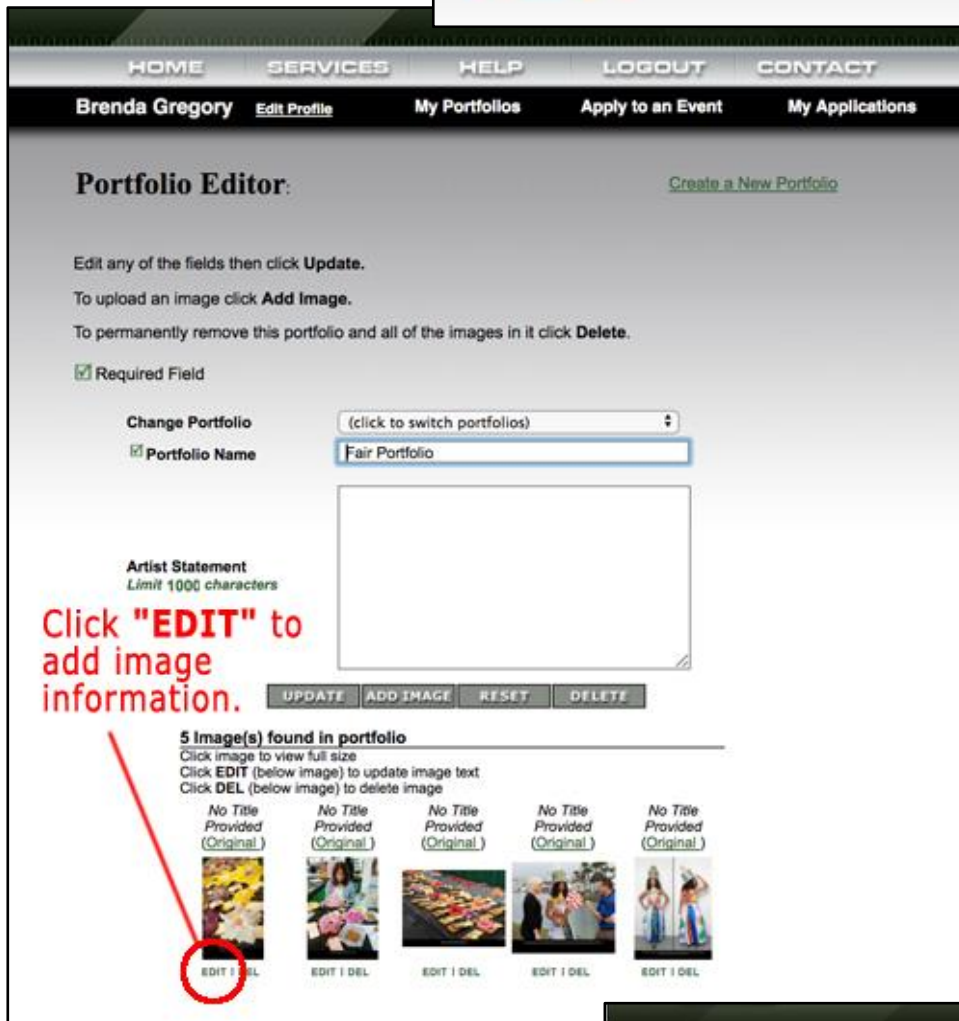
HOME SERVICES HELP LOGOUT CONTACT

Brenda Gregory Edit Profile My Portfolios Apply to an Event My Applications

Portfolio Editor: Create a New Portfolio

Edit any of the fields then click **Update.**

To upload an image click **Add Image.**

To permanently remove this portfolio and all of the images in it click **Delete**.

☑ Required Field

Change Portfolio (click to switch portfolios)

☑ Portfolio Name Fair Portfolio

Artist Statement
Limit 1000 characters

Click "EDIT" to add image information.

UPDATE ADD IMAGE RESET DELETE

5 Image(s) found in portfolio
Click image to view full size
Click EDIT (below image) to update image text
Click DEL (below image) to delete image

| No Title Provided (Original) | No Title Provided (Original) | No Title Provided (Original) | No Title Provided (Original) | No Title Provided (Original) |
|---|---|---|---|---|
| EDIT I DEL | EDIT I DEL | EDIT I DEL | EDIT I DEL | EDIT I DEL |